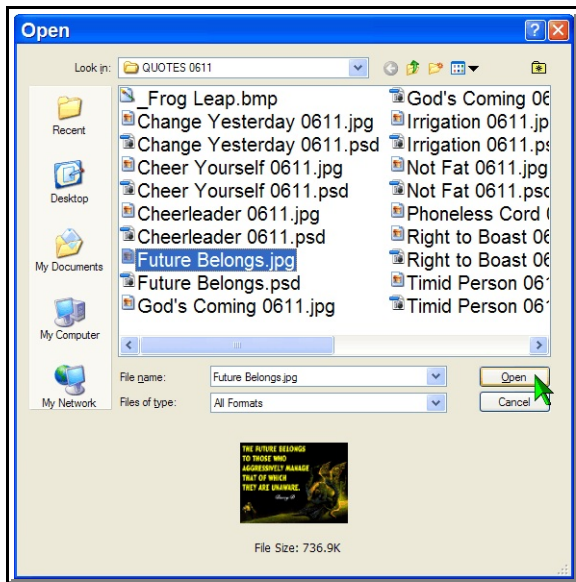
Open

Look in: QUOTES 0611

Recent
Desktop
My Documents
My Computer
My Network

_Frog Leap.bmp
Change Yesterday 0611.jpg
Change Yesterday 0611.psd
Cheer Yourself 0611.jpg
Cheer Yourself 0611.psd
Cheerleader 0611.jpg
Cheerleader 0611.psd
Future Belongs.jpg
Future Belongs.psd
God's Coming 0611.jpg

God's Coming 06
Irrigation 0611.jp
Irrigation 0611.ps
Not Fat 0611.jpg
Not Fat 0611.psd
Phoneless Cord
Right to Boast 06
Right to Boast 06
Timid Person 061
Timid Person 061

File name: Future Belongs.jpg
Files of type: All Formats

Open
Cancel

THE FUTURE BELONGS TO THOSE WHO AGGRESSIVELY MANAGE THAT OF WHICH THEY ARE UNAWARE.

File Size: 736.9K